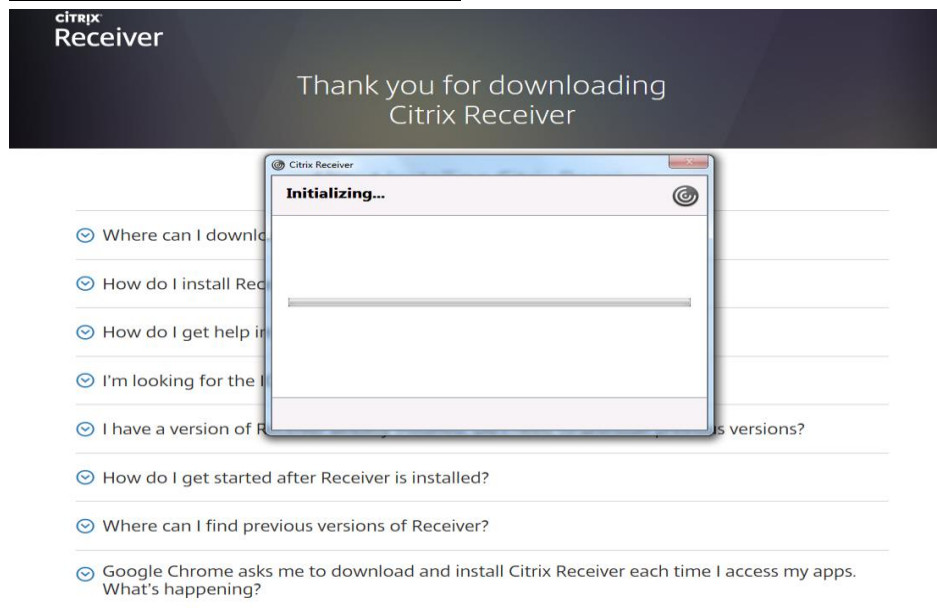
CITRIX
Receiver

Thank you for downloading Citrix Receiver

Citrix Receiver

Initializing...

Where can I downlo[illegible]

How do I install Re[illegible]

How do I get help i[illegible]

I'm looking for the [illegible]

I have a version of R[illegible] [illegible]s versions?

How do I get started after Receiver is installed?

Where can I find previous versions of Receiver?

Google Chrome asks me to download and install Citrix Receiver each time I access my apps. What's happening?